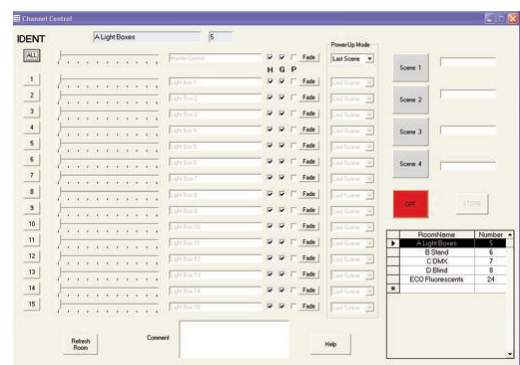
Channel Control

IDENT A Light Boxes 5

ALL Master Control H G P Fade Power-Up Mode Last Scene

1 Light Box 1 Fade Last Scene
2 Light Box 2 Fade Last Scene
3 Light Box 3 Fade Last Scene
4 Light Box 4 Fade Last Scene
5 Light Box 5 Fade Last Scene
6 Light Box 6 Fade Last Scene
7 Light Box 7 Fade Last Scene
8 Light Box 8 Fade Last Scene
9 Light Box 9 Fade Last Scene
10 Light Box 10 Fade Last Scene
11 Light Box 11 Fade Last Scene
12 Light Box 12 Fade Last Scene
13 Light Box 13 Fade Last Scene
14 Light Box 14 Fade Last Scene
15 Light Box 15 Fade Last Scene

Scene 1
Scene 2
Scene 3
Scene 4

OFF STORE

| RoomName | Number |
|---|---|
| A Light Boxes | 5 |
| B Stand | 6 |
| C DMX | 7 |
| D Blind | 8 |
| ECO Fluorescents | 24 |

Refresh Room

Comment

Help